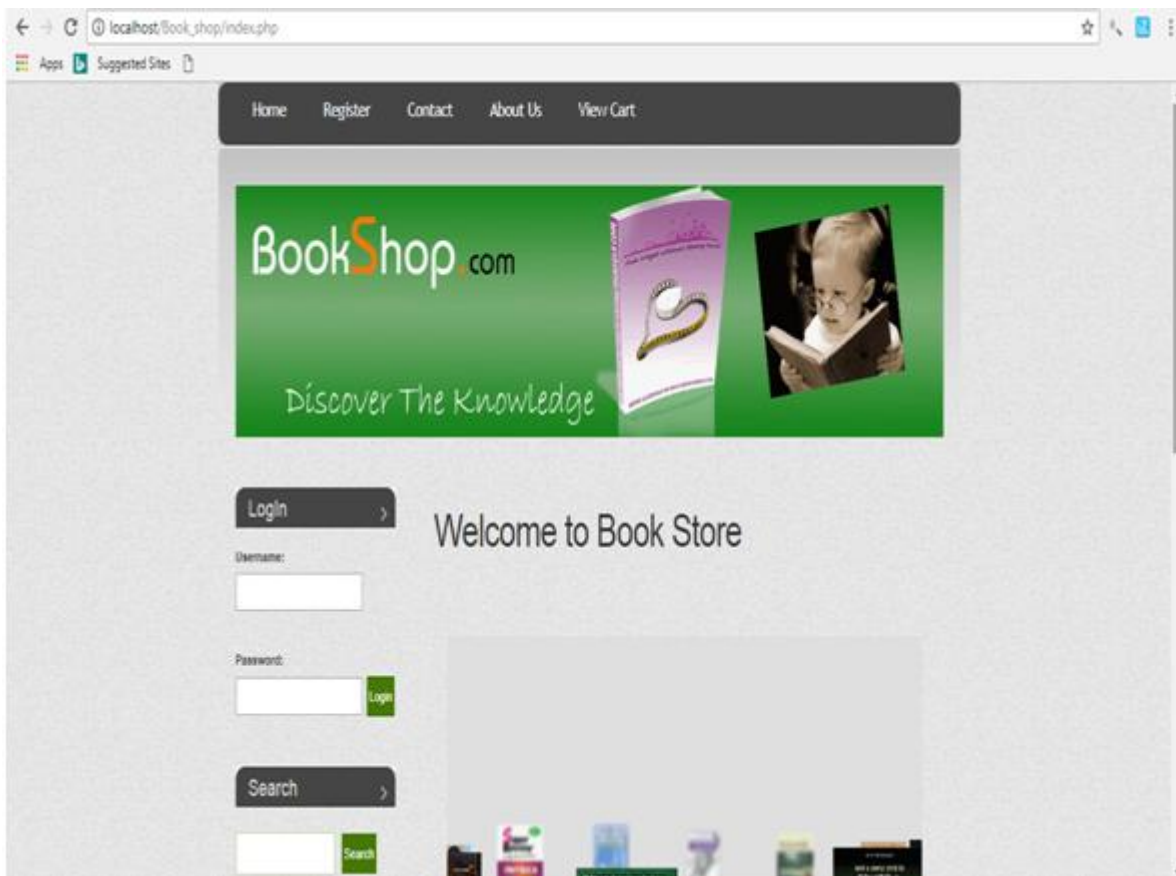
localhost/Book_shop/index.php

Apps Suggested Sites

Home Register Contact About Us View Cart

BookShop.com

Discover The Knowledge

Login

Username:

Password:

Login

Search

Search

Welcome to Book Store